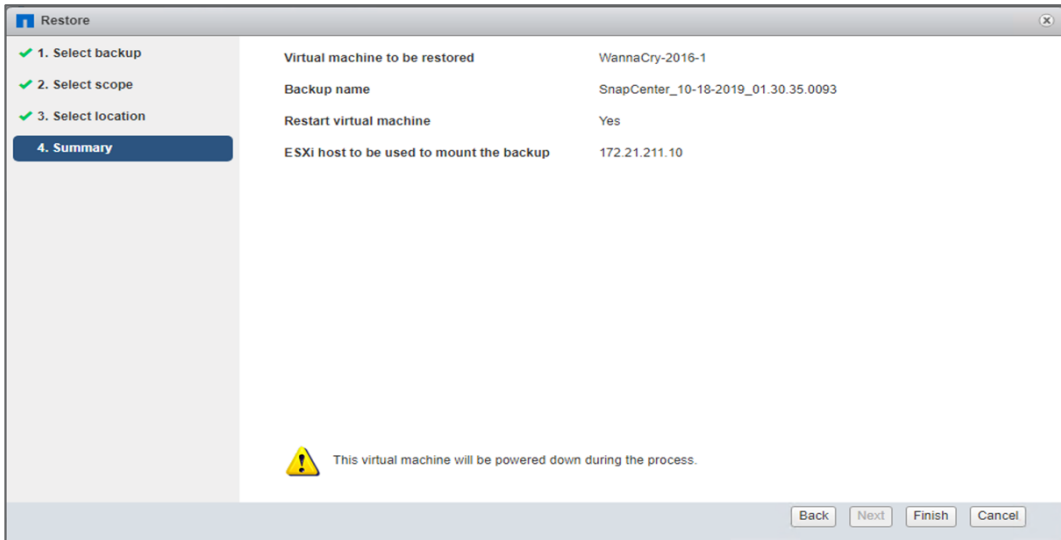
Restore

✔ 1. Select backup
✔ 2. Select scope
✔ 3. Select location
4. Summary

| | |
|---|---|
| Virtual machine to be restored | WannaCry-2016-1 |
| Backup name | SnapCenter_10-18-2019_01.30.35.0093 |
| Restart virtual machine | Yes |
| ESXi host to be used to mount the backup | 172.21.211.10 |

This virtual machine will be powered down during the process.

Back Next Finish Cancel